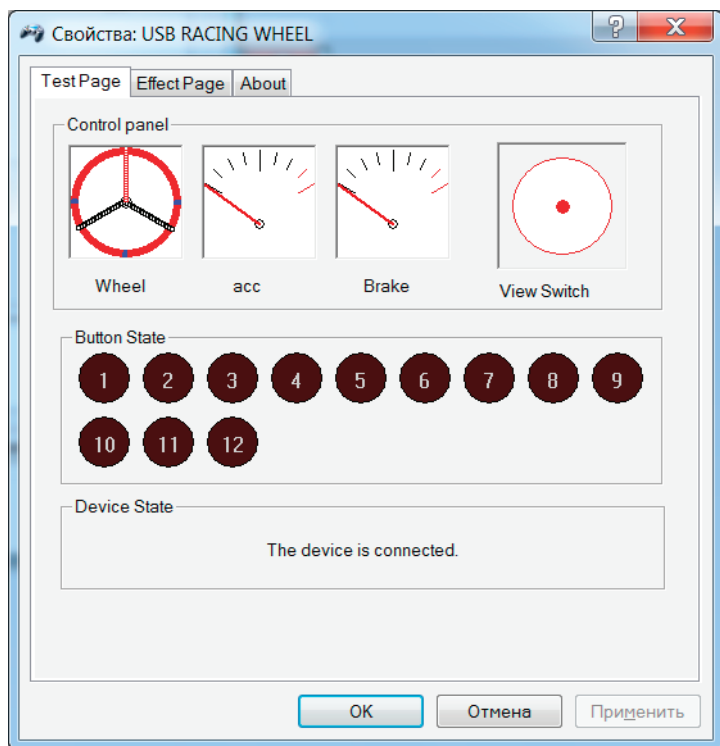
Свойства: USB RACING WHEEL

?

X

Test Page

Effect Page

About

Control panel

Wheel

acc

Brake

View Switch

Button State

1 2 3 4 5 6 7 8 9

10 11 12

Device State

The device is connected.

OK

Отмена

Применить